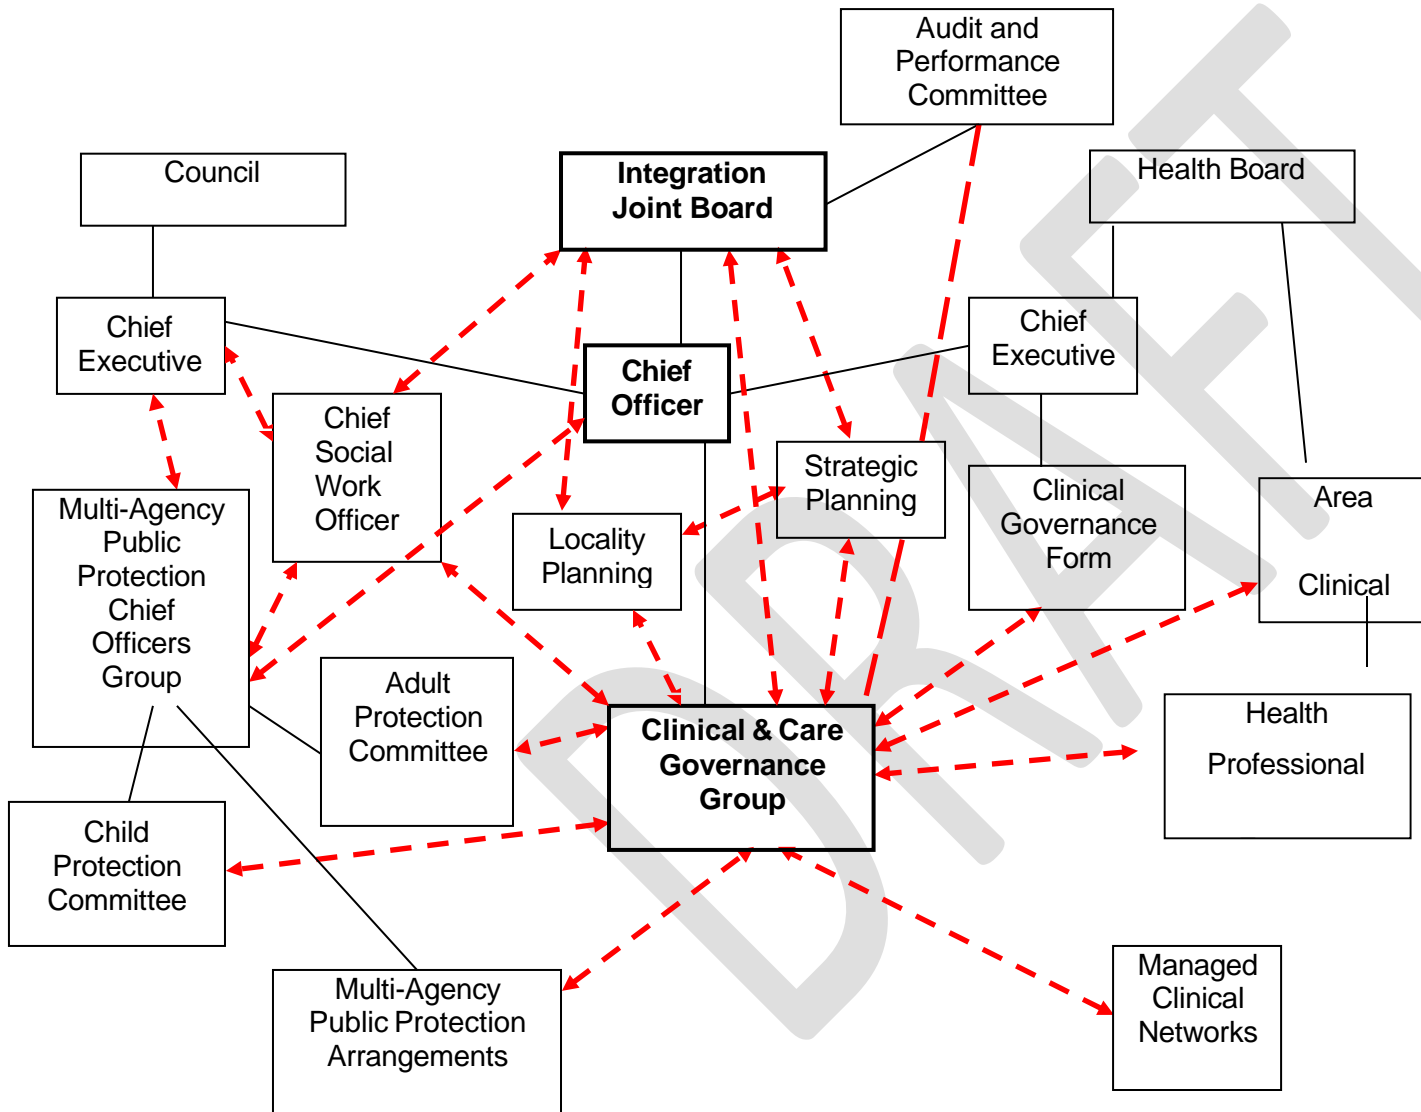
Audit and Performance Committee

Council

Integration Joint Board

Health Board

Chief Executive

Chief Officer

Chief Executive

Chief Social Work Officer

Strategic Planning

Locality Planning

Clinical Governance Form

Area

Clinical

Multi-Agency Public Protection Chief Officers Group

Adult Protection Committee

Clinical & Care Governance Group

Health

Professional

Child Protection Committee

Multi-Agency Public Protection Arrangements

Managed Clinical Networks

DRAFT